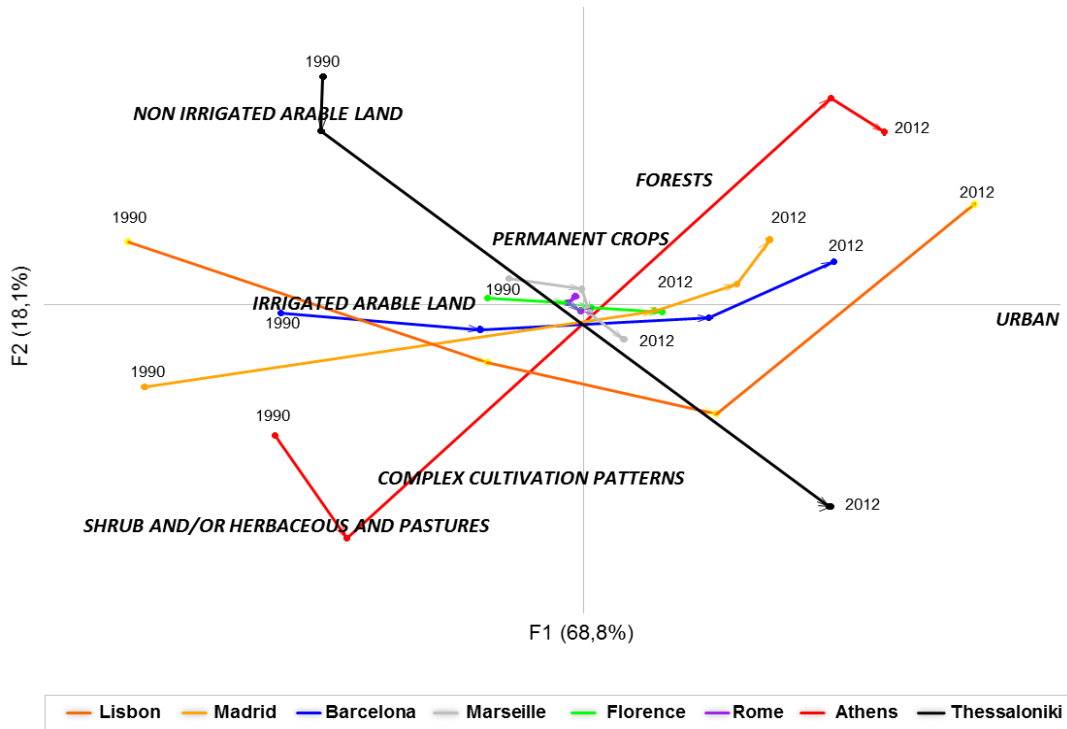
1990

NON IRRIGATED ARABLE LAND

2012

FORESTS

2012

1990

2012

PERMANENT CROPS

2012

1990

2012

IRRIGATED ARABLE LAND

1990

URBAN

F2 (18,1%)

2012

1990

1990

COMPLEX CULTIVATION PATTERNS

2012

SHRUB AND/OR HERBACEOUS AND PASTURES

F1 (68,8%)

Lisbon Madrid Barcelona Marseille Florence Rome Athens Thessaloniki